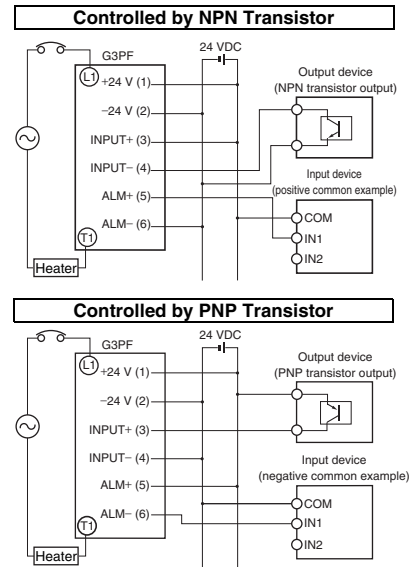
Controlled by NPN Transistor

G3PF
24 VDC
L1
+24 V (1)
−24 V (2)
INPUT+ (3)
INPUT− (4)
ALM+ (5)
ALM− (6)
T1
Heater
Output device
(NPN transistor output)
Input device
(positive common example)
COM
IN1
IN2

Controlled by PNP Transistor

G3PF
24 VDC
L1
+24 V (1)
−24 V (2)
INPUT+ (3)
INPUT− (4)
ALM+ (5)
ALM− (6)
T1
Heater
Output device
(PNP transistor output)
Input device
(negative common example)
COM
IN1
IN2